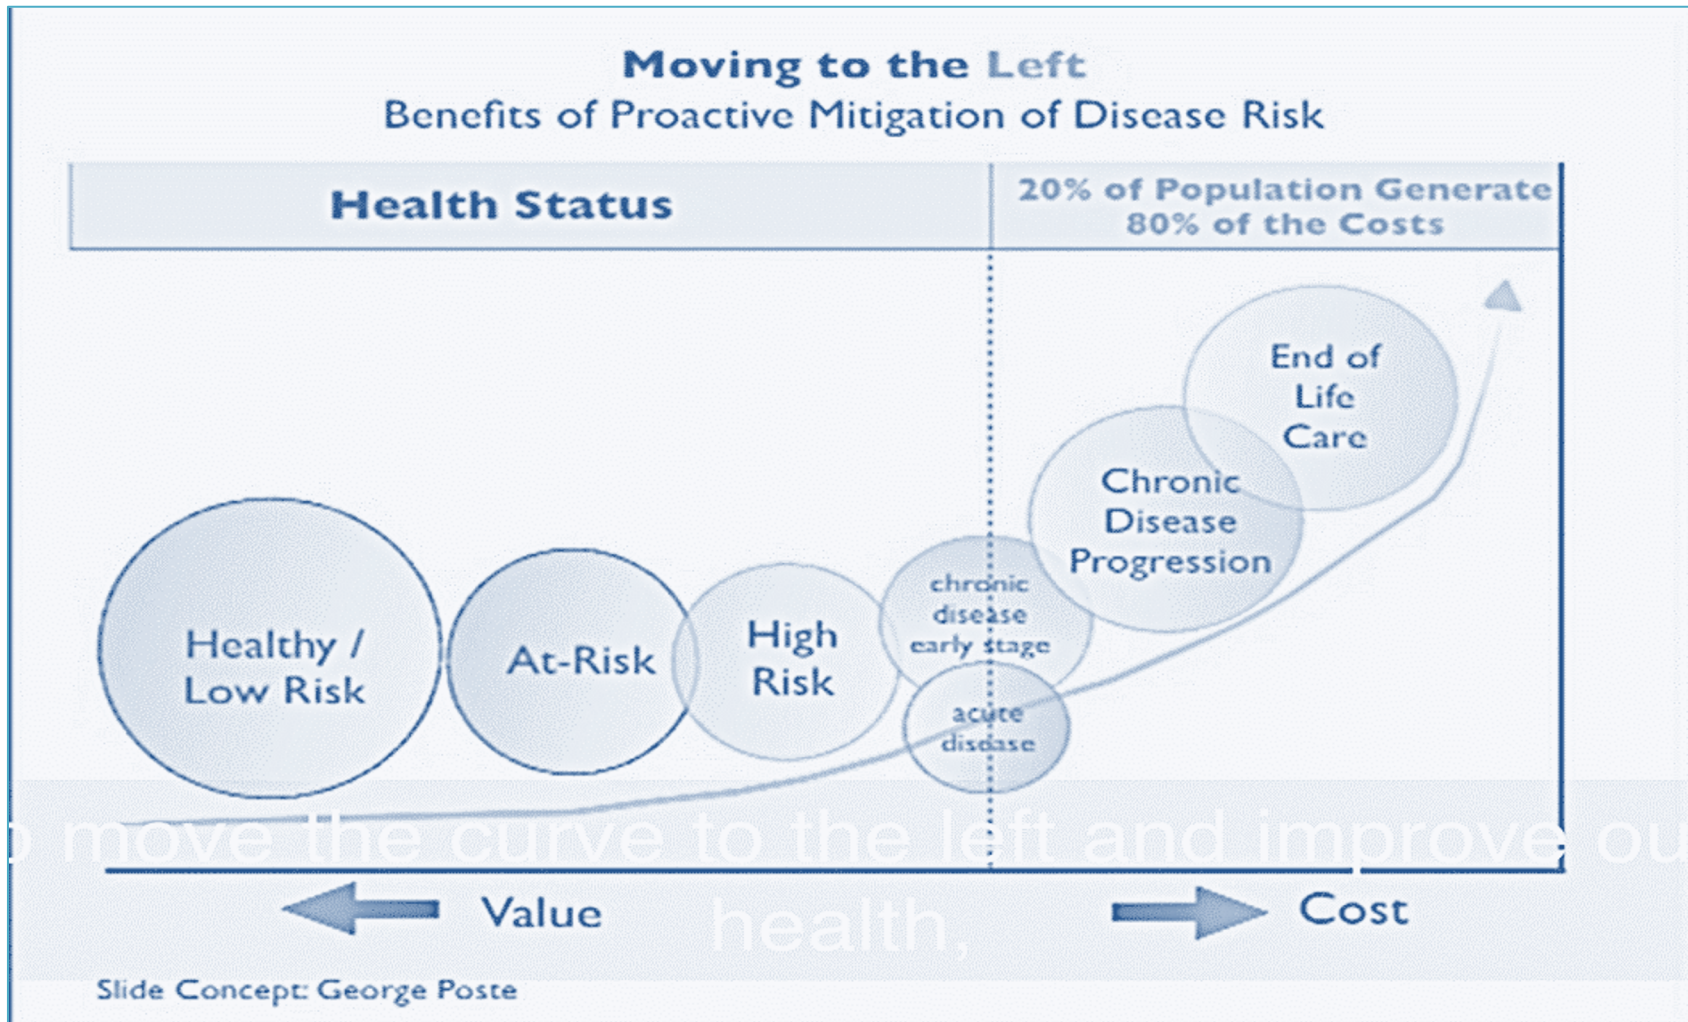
Moving to the Left
Benefits of Proactive Mitigation of Disease Risk

Health Status

20% of Population Generate 80% of the Costs

Healthy / Low Risk

At-Risk

High Risk

chronic disease early stage

acute disease

Chronic Disease Progression

End of Life Care

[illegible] move the curve to the left and improve ou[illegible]
health,

Value

Cost

Slide Concept: George Poste